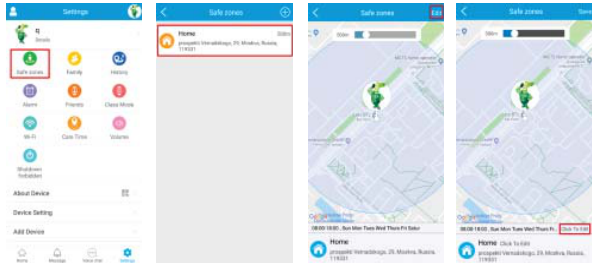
Settings

q

Details

Safe zones

Family

History

Alarm

Friends

Class Mode

Wi-Fi

Care Time

Volume

Shutdown forbidden

About Device

Device Setting

Add Device

Home

Message

Voice chat

Settings

Safe zones

Home

500m

prospekt Vernadskogo, 29, Moskva, Russia, 119331

Safe zones

Edit

500m

08:00 18:00 Sun Mon Tues Wed Thurs Fri Satur

Home

prospekt Vernadskogo, 29, Moskva, Russia, 119331

Safe zones

Save

500m

08:00 18:00 Sun Mon Tues Wed Thurs Fri Satur

Click To Edit

Home

Click To Edit

prospekt Vernadskogo, 29, Moskva, Russia, 119331